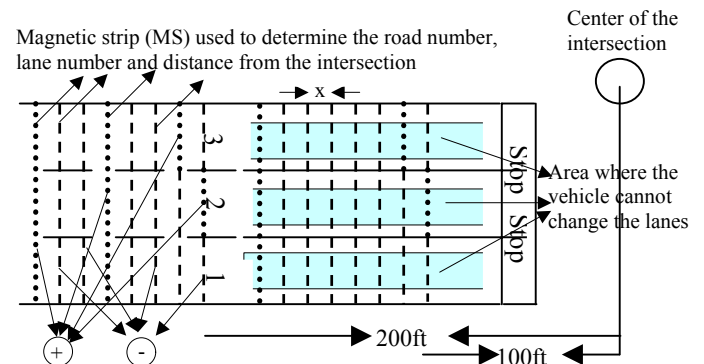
Magnetic strip (MS) used to determine the road number, lane number and distance from the intersection

Center of the intersection

x

3

2

1

Stop

Stop

Area where the vehicle cannot change the lanes

+

-

200ft

100ft